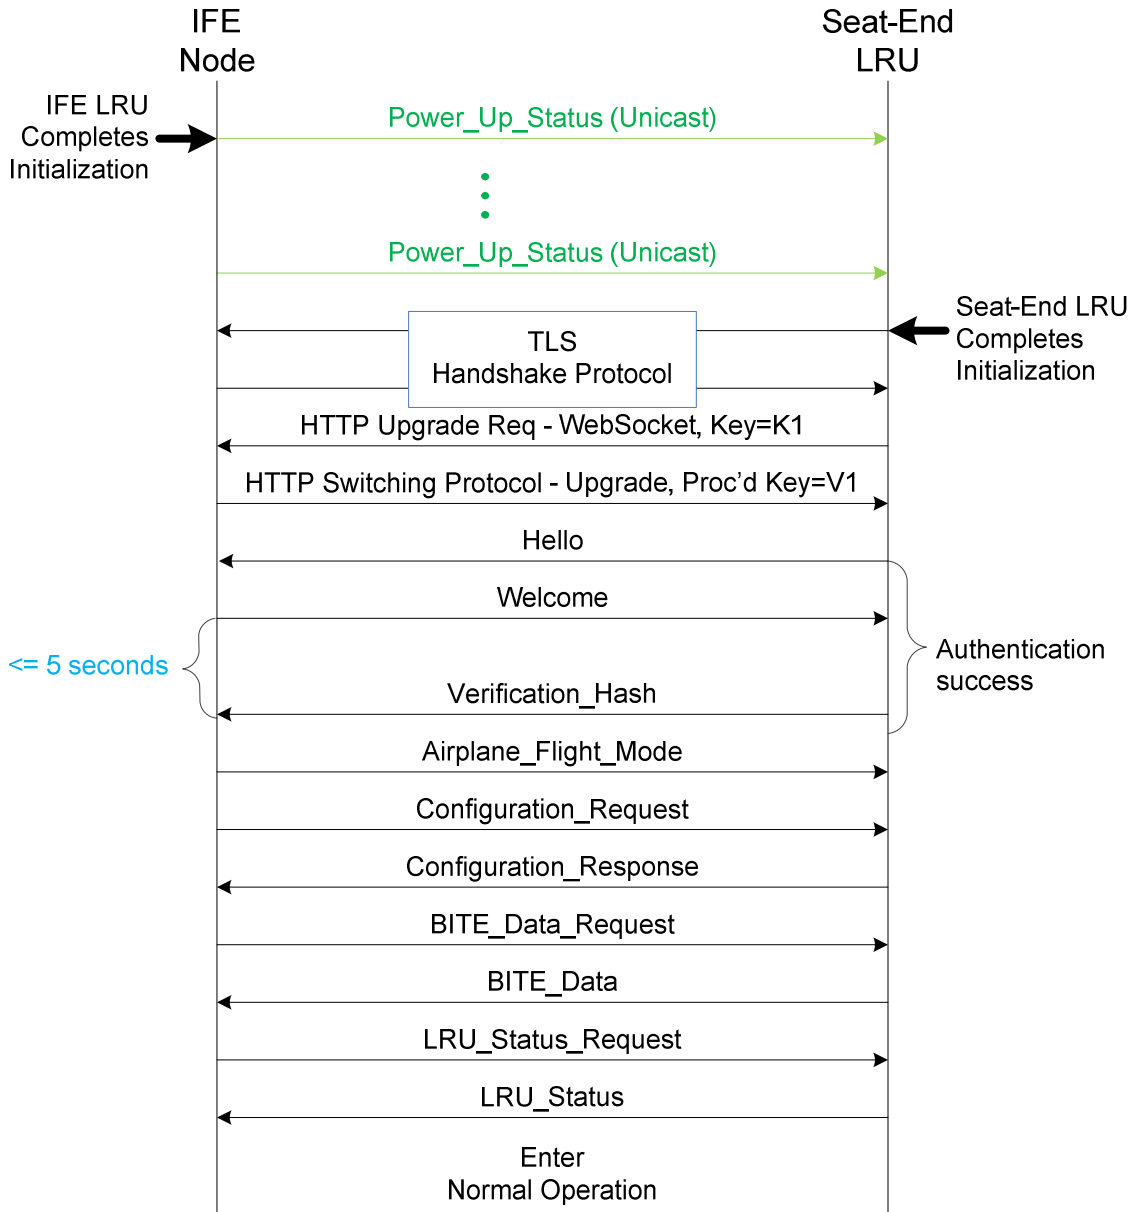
IFE Node

Seat-End LRU

IFE LRU Completes Initialization

Power_Up_Status (Unicast)

Power_Up_Status (Unicast)

TLS Handshake Protocol

Seat-End LRU Completes Initialization

HTTP Upgrade Req - WebSocket, Key=K1

HTTP Switching Protocol - Upgrade, Proc'd Key=V1

Hello

Welcome

<= 5 seconds

Authentication success

Verification_Hash

Airplane_Flight_Mode

Configuration_Request

Configuration_Response

BITE_Data_Request

BITE_Data

LRU_Status_Request

LRU_Status

Enter Normal Operation